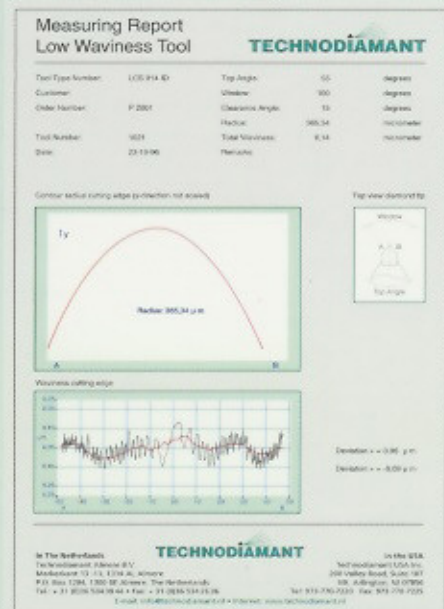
Measuring Report
Low Waviness Tool

TECHNODIAMANT

| | | | | |
|---|---|---|---|---|
| Tool Type Number: | LCG 91A ID | Top Angle: | 55 | degrees |
| Customer: | | Window: | 100 | degrees |
| Order Number: | P 2801 | Clearance Angle: | 10 | degrees |
| | | Radius: | 365,34 | micrometer |
| Tool Number: | 1621 | Total Waviness: | 0,14 | micrometer |
| Date: | 23-10-06 | Remarks: | | |

Contour radial cutting edge (y-direction not scaled)

Top view diamond tip

Window

Top Angle

1y

Radius: 365,34 µ m

A

B

Waviness cutting edge

Deviation + = 0,06 µ m

Deviation - = -0,08 µ m

In The Netherlands
Technodiamant Almere B.V.
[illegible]
P.O. Box 1284, 1300 BE Almere, The Netherlands
Tel.: + 31 (0)36 534 09 44 • Fax: + 31 (0)36 534 05 26

TECHNODIAMANT

In the USA
Technodiamant USA Inc.
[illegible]
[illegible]
Tel: 973-770-7223 Fax: 973-770-7225

E-mail: info@technodiamant.nl • Internet: www.technodiamant.nl